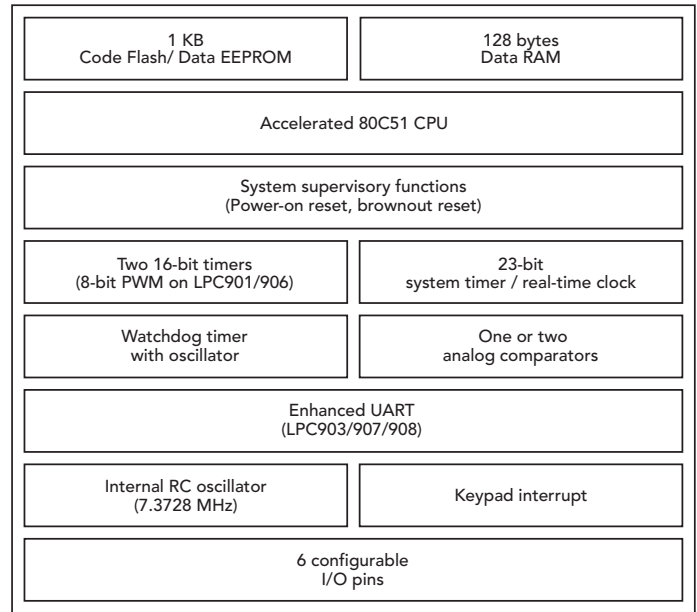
1 KB
Code Flash/ Data EEPROM

128 bytes
Data RAM

Accelerated 80C51 CPU

System supervisory functions
(Power-on reset, brownout reset)

Two 16-bit timers
(8-bit PWM on LPC901/906)

23-bit
system timer / real-time clock

Watchdog timer
with oscillator

One or two
analog comparators

Enhanced UART
(LPC903/907/908)

Internal RC oscillator
(7.3728 MHz)

Keypad interrupt

6 configurable
I/O pins